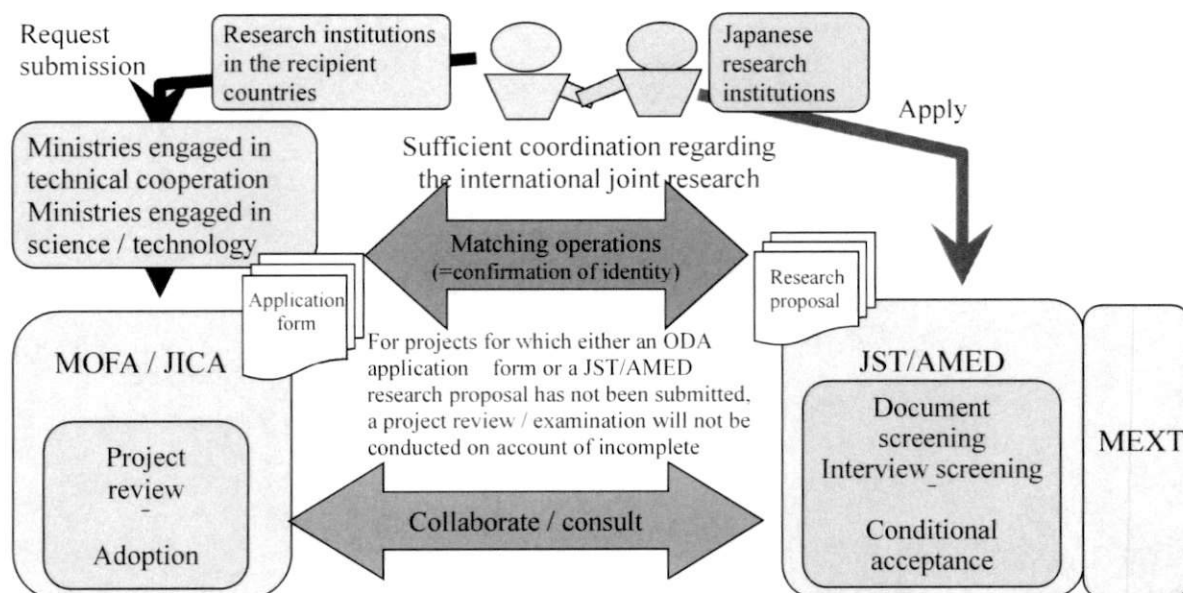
Request submission

Research institutions in the recipient countries

Japanese research institutions

Apply

Ministries engaged in technical cooperation
Ministries engaged in science / technology

Sufficient coordination regarding the international joint research

Matching operations
(=confirmation of identity)

Application form

Research proposal

For projects for which either an ODA application form or a JST/AMED research proposal has not been submitted, a project review / examination will not be conducted on account of incomplete

MOFA / JICA

Project review
-
Adoption

Collaborate / consult

JST/AMED

Document screening
Interview screening
-
Conditional acceptance

MEXT